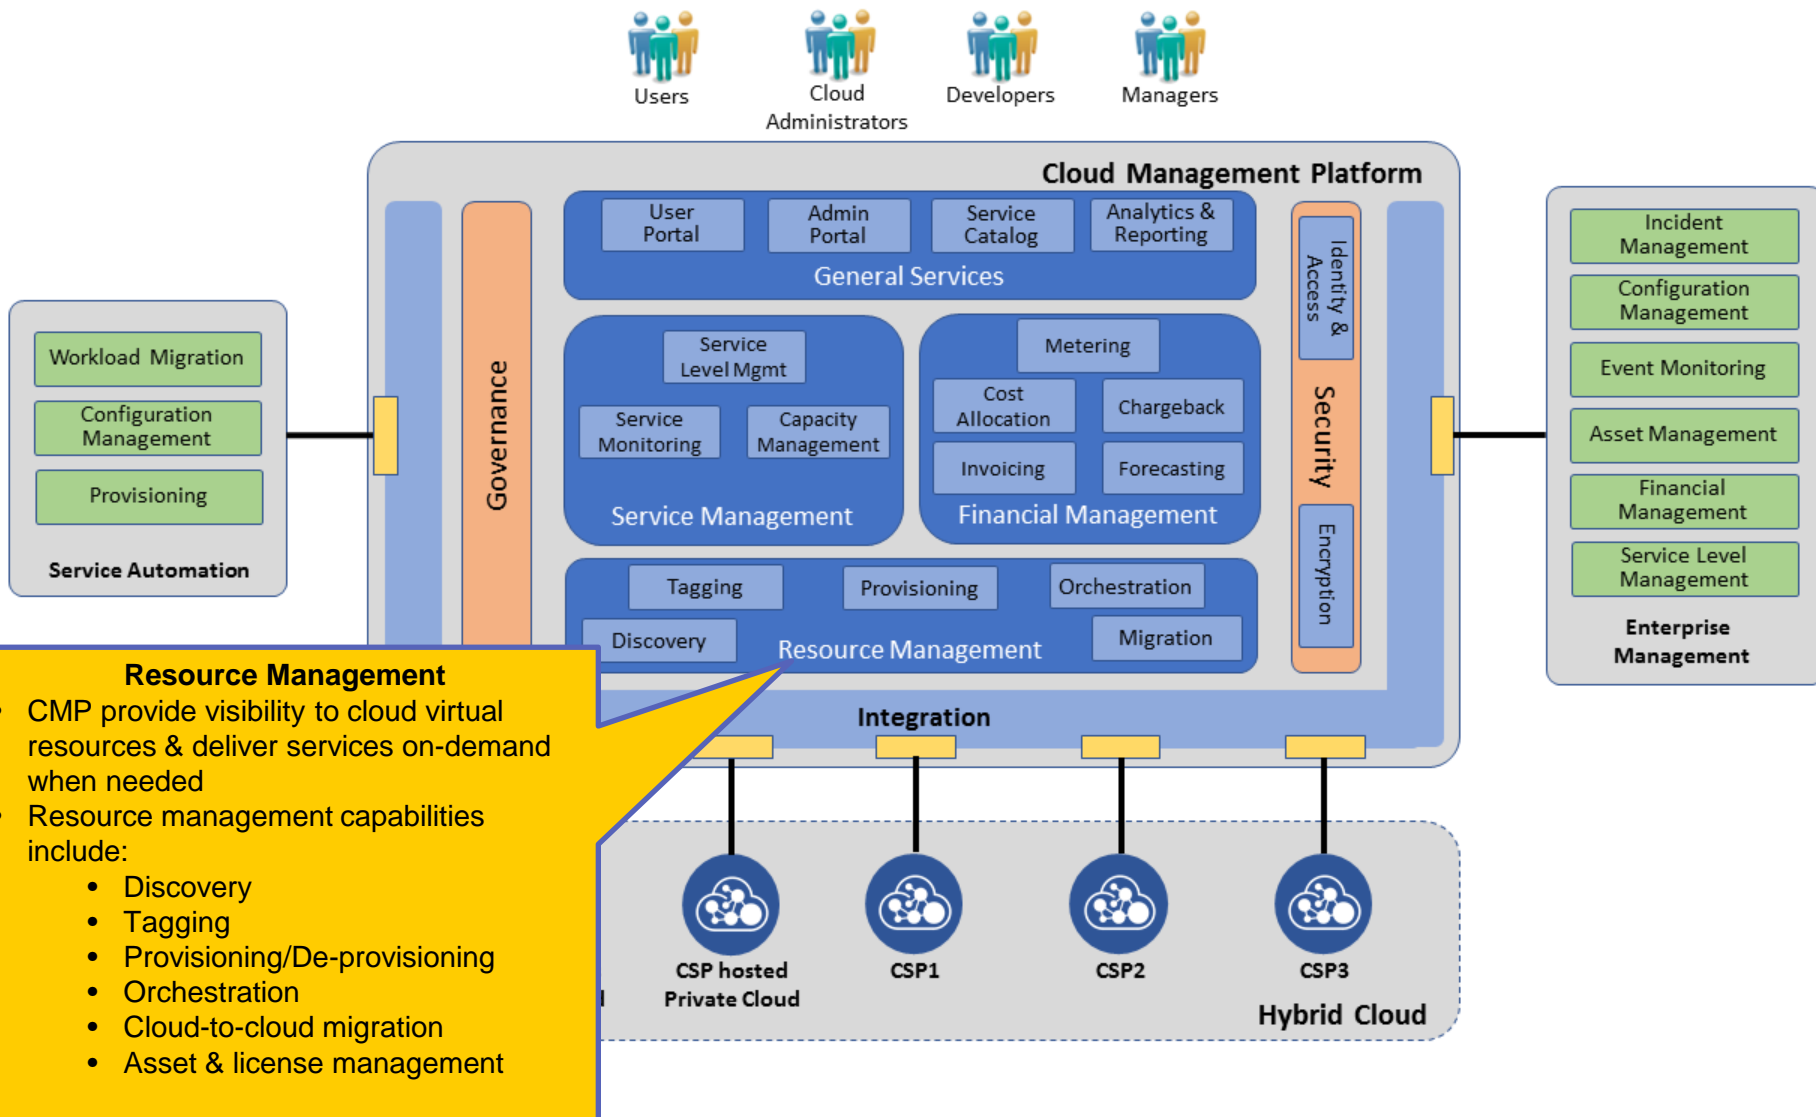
Users

Cloud Administrators

Developers

Managers

Cloud Management Platform

User Portal

Admin Portal

Service Catalog

Analytics & Reporting

General Services

Identity & Access

Security

Encryption

Governance

Service Level Mgmt

Service Monitoring

Capacity Management

Service Management

Metering

Cost Allocation

Chargeback

Invoicing

Forecasting

Financial Management

Tagging

Provisioning

Orchestration

Discovery

Resource Management

Migration

Integration

Workload Migration

Configuration Management

Provisioning

Service Automation

Incident Management

Configuration Management

Event Monitoring

Asset Management

Financial Management

Service Level Management

Enterprise Management

CSP hosted Private Cloud

CSP1

CSP2

CSP3

Hybrid Cloud

Resource Management
• CMP provide visibility to cloud virtual resources & deliver services on-demand when needed
• Resource management capabilities include:
• Discovery
• Tagging
• Provisioning/De-provisioning
• Orchestration
• Cloud-to-cloud migration
• Asset & license management